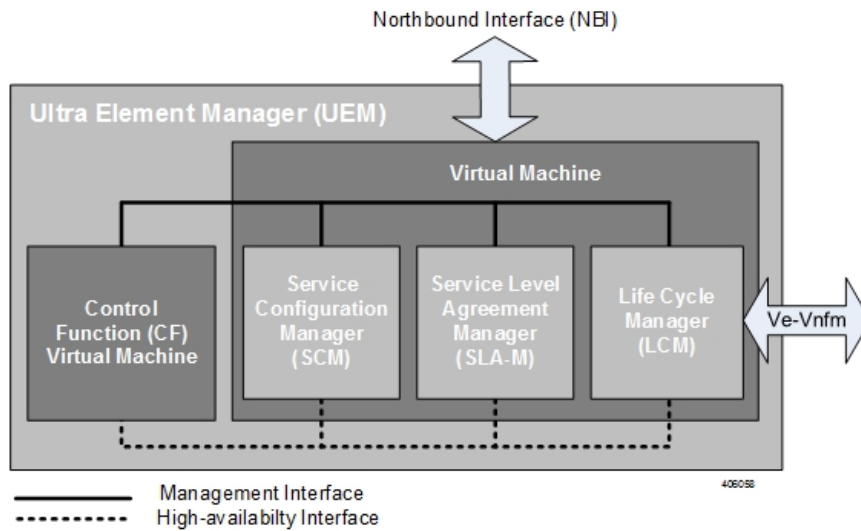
Northbound Interface (NBI)

Ultra Element Manager (UEM)

Virtual Machine

Control Function (CF) Virtual Machine

Service Configuration Manager (SCM)

Service Level Agreement Manager (SLA-M)

Life Cycle Manager (LCM)

Ve-Vnfm

406058

Management Interface

High-availabilty Interface